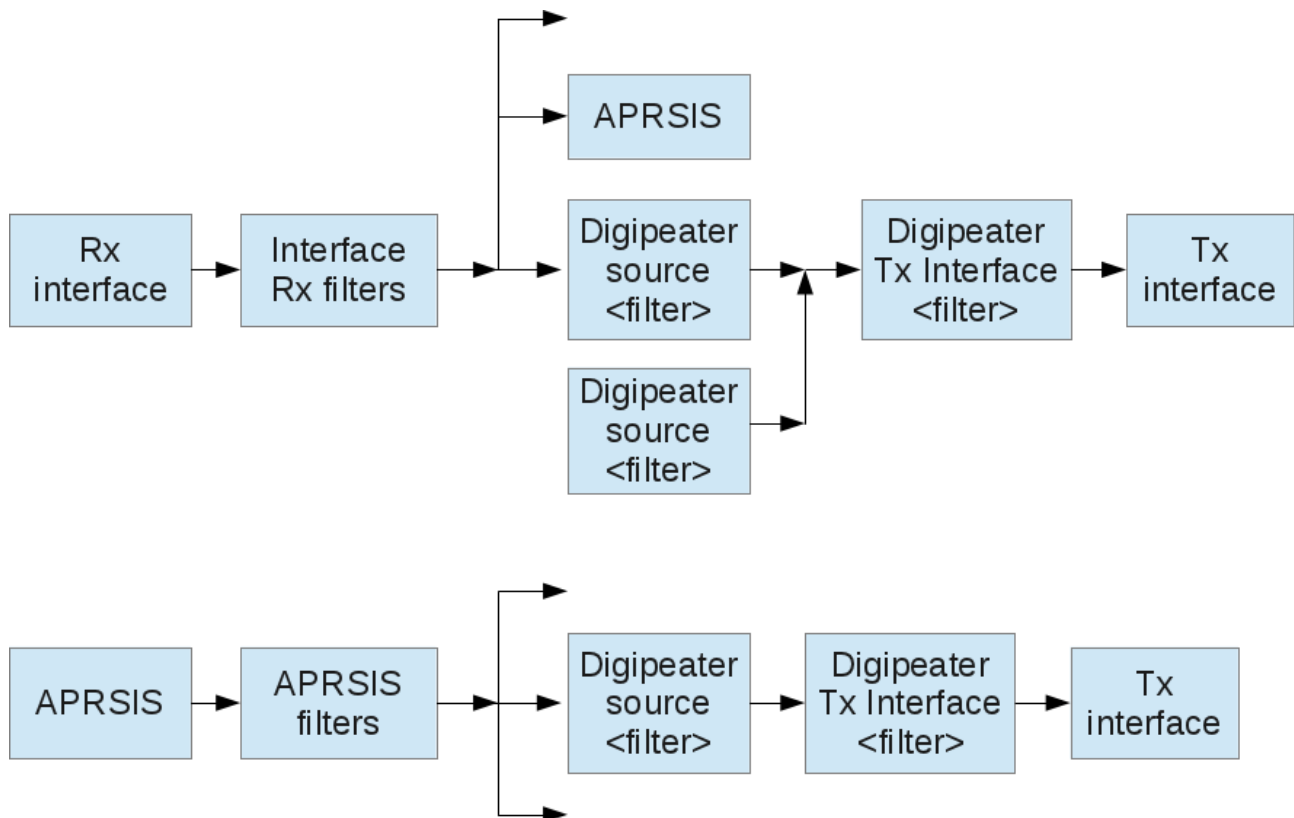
Rx interface

Interface Rx filters

APRSIS

Digipeater source <filter>

Digipeater source <filter>

Digipeater Tx Interface <filter>

Tx interface

APRSIS

APRSIS filters

Digipeater source <filter>

Digipeater Tx Interface <filter>

Tx interface